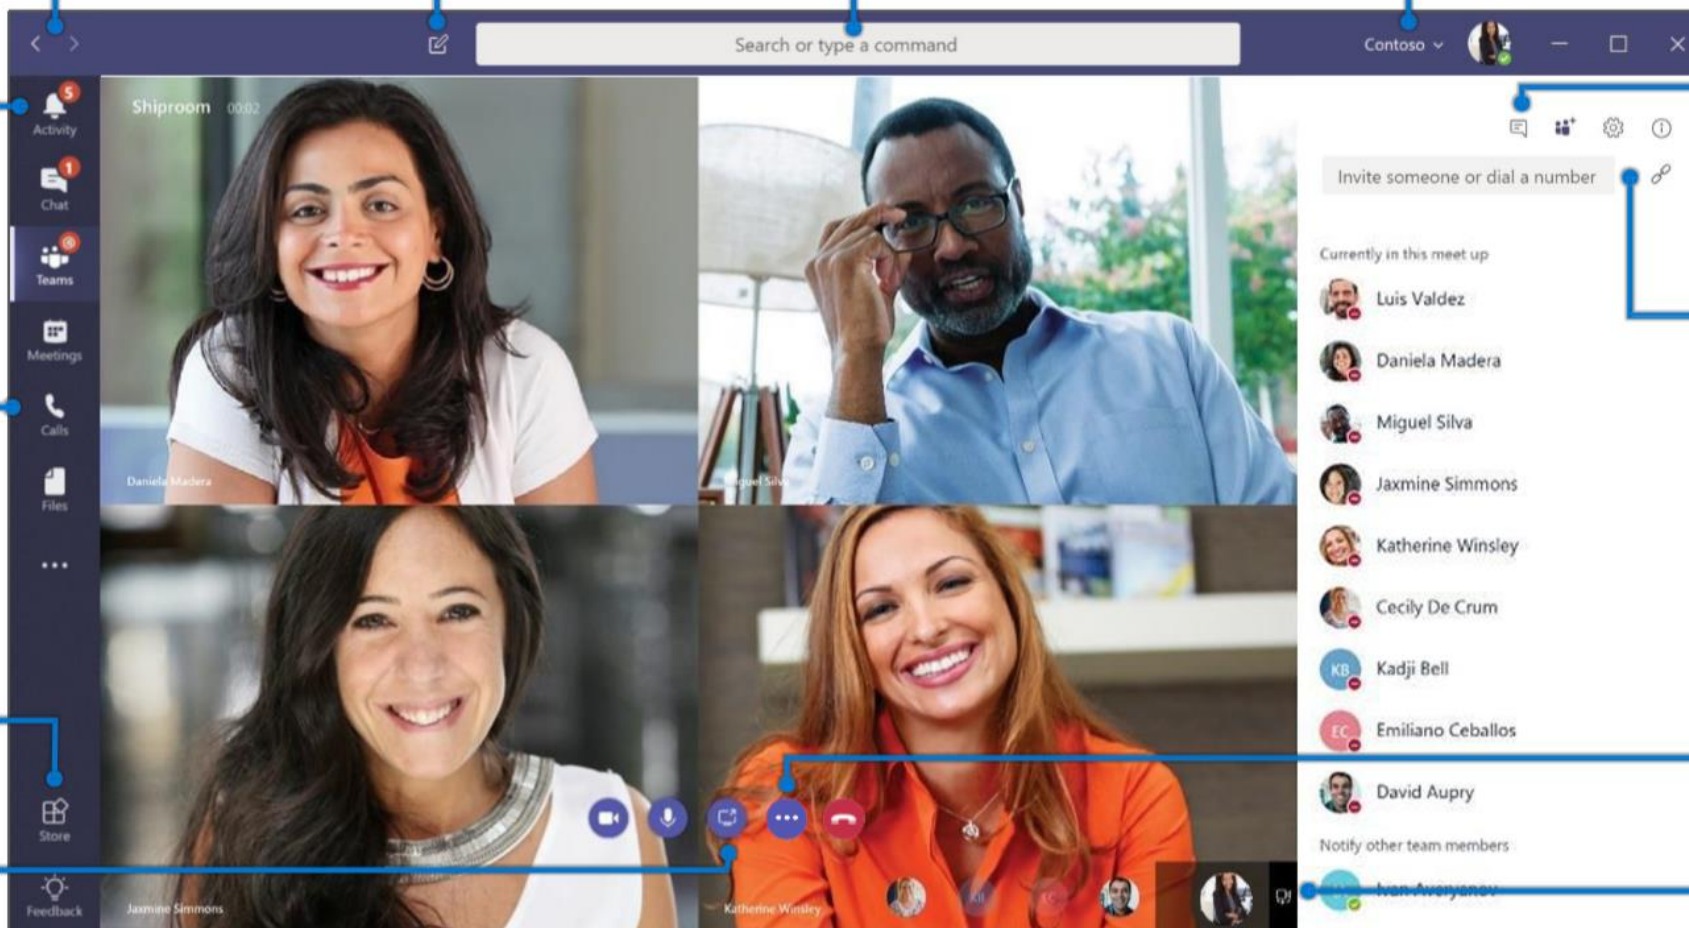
Search or type a command

Contoso

5
Activity

1
Chat

Teams

Meetings

Calls

Files

...

Store

Feedback

Shiproom 00:02

Daniela Madera

Miguel Silva

Jaxmine Simmons

Katherine Winsley

Invite someone or dial a number

Currently in this meet up

Luis Valdez

Daniela Madera

Miguel Silva

Jaxmine Simmons

Katherine Winsley

Cecily De Crum

KB Kadji Bell

EC Emiliano Ceballos

David Aupry

Notify other team members

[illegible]